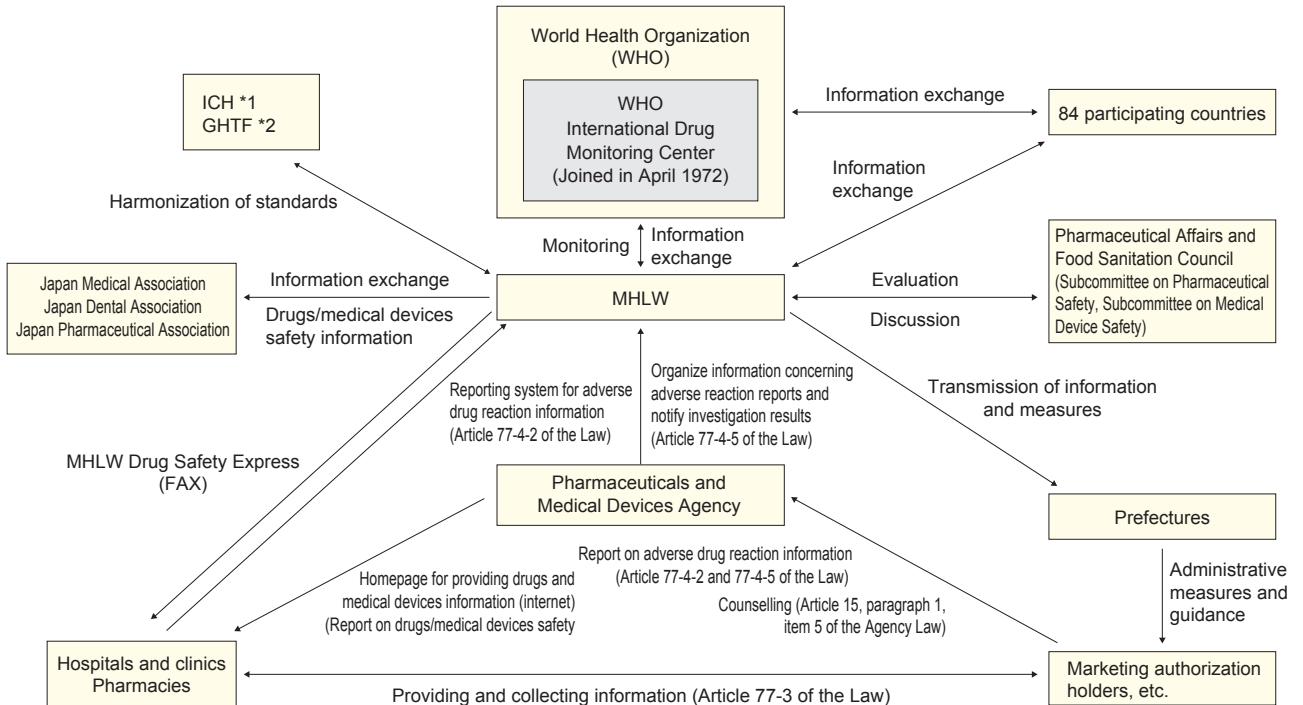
World Health Organization
(WHO)

WHO
International Drug
Monitoring Center
(Joined in April 1972)

ICH *1
GHTF *2

Information exchange

84 participating countries

Information
exchange

Harmonization of standards

Monitoring

Information
exchange

Pharmaceutical Affairs and Food Sanitation Council (Subcommittee on Pharmaceutical Safety, Subcommittee on Medical Device Safety)

Japan Medical Association
Japan Dental Association
Japan Pharmaceutical Association

Information exchange

MHLW

Evaluation

Drugs/medical devices
safety information

Discussion

Organize information concerning adverse reaction reports and notify investigation results
(Article 77-4-5 of the Law)

Reporting system for adverse drug reaction information
(Article 77-4-2 of the Law)

Transmission of information
and measures

MHLW Drug Safety Express
(FAX)

Pharmaceuticals and
Medical Devices Agency

Prefectures

Report on adverse drug reaction information
(Article 77-4-2 and 77-4-5 of the Law)

Homepage for providing drugs and medical devices information (internet)
(Report on drugs/medical devices safety

Counselling (Article 15, paragraph 1,
item 5 of the Agency Law)

Administrative
measures and
guidance

Hospitals and clinics
Pharmacies

Marketing authorization
holders, etc.

Providing and collecting information (Article 77-3 of the Law)